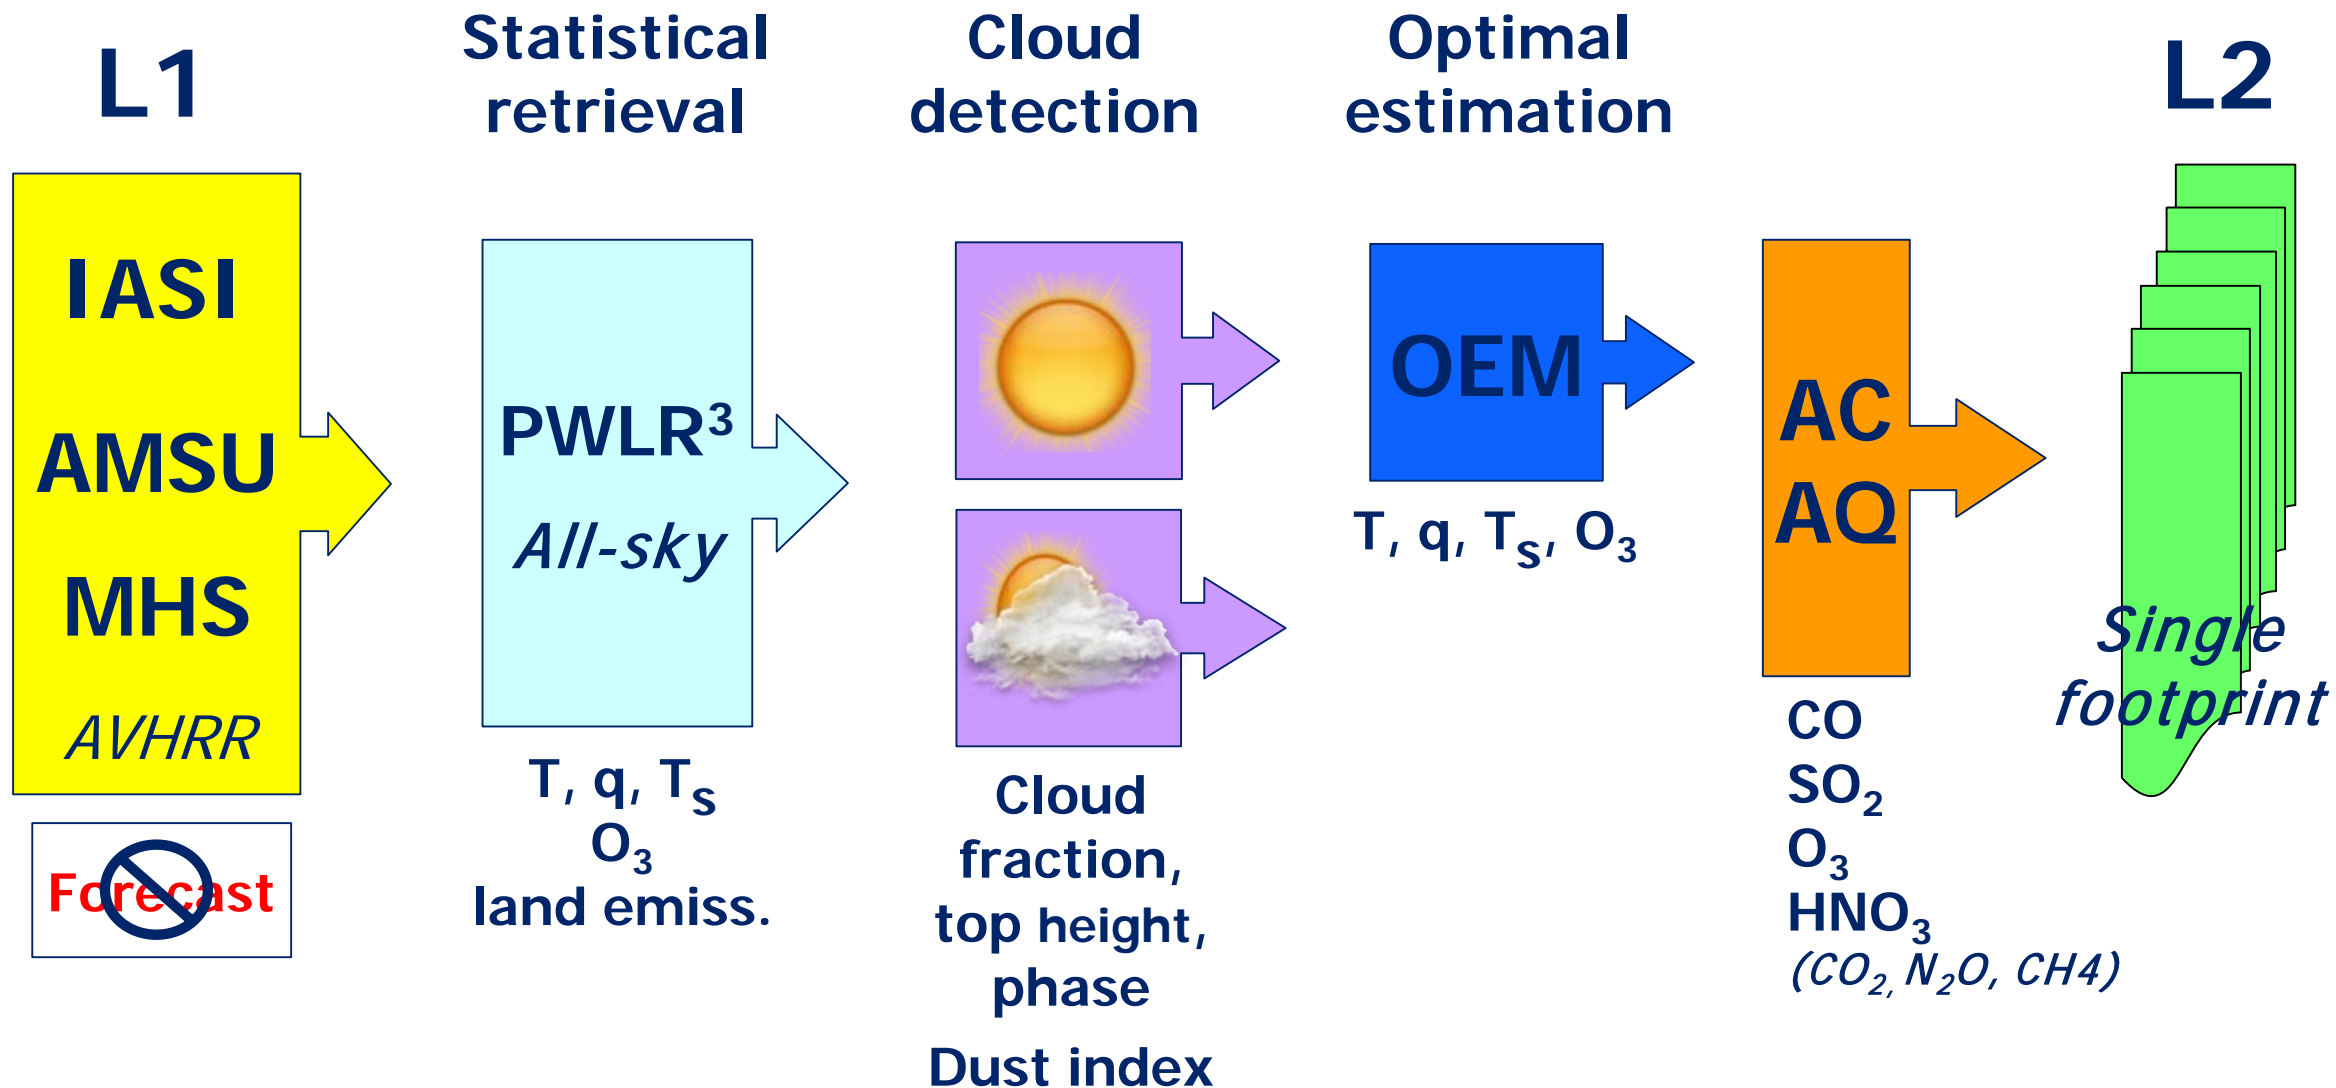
L1

IASI

AMSU

MHS

AVHRR

Forecast

Statistical retrieval

PWLR$^3$

All-sky

T, q, $T_S$
$O_3$
land emiss.

Cloud detection

Cloud fraction, top height, phase

Dust index

Optimal estimation

OEM

T, q, $T_S$, $O_3$

AC
AQ

CO
$SO_2$
$O_3$
$HNO_3$
($CO_2$, $N_2O$, CH4)

L2

Single footprint